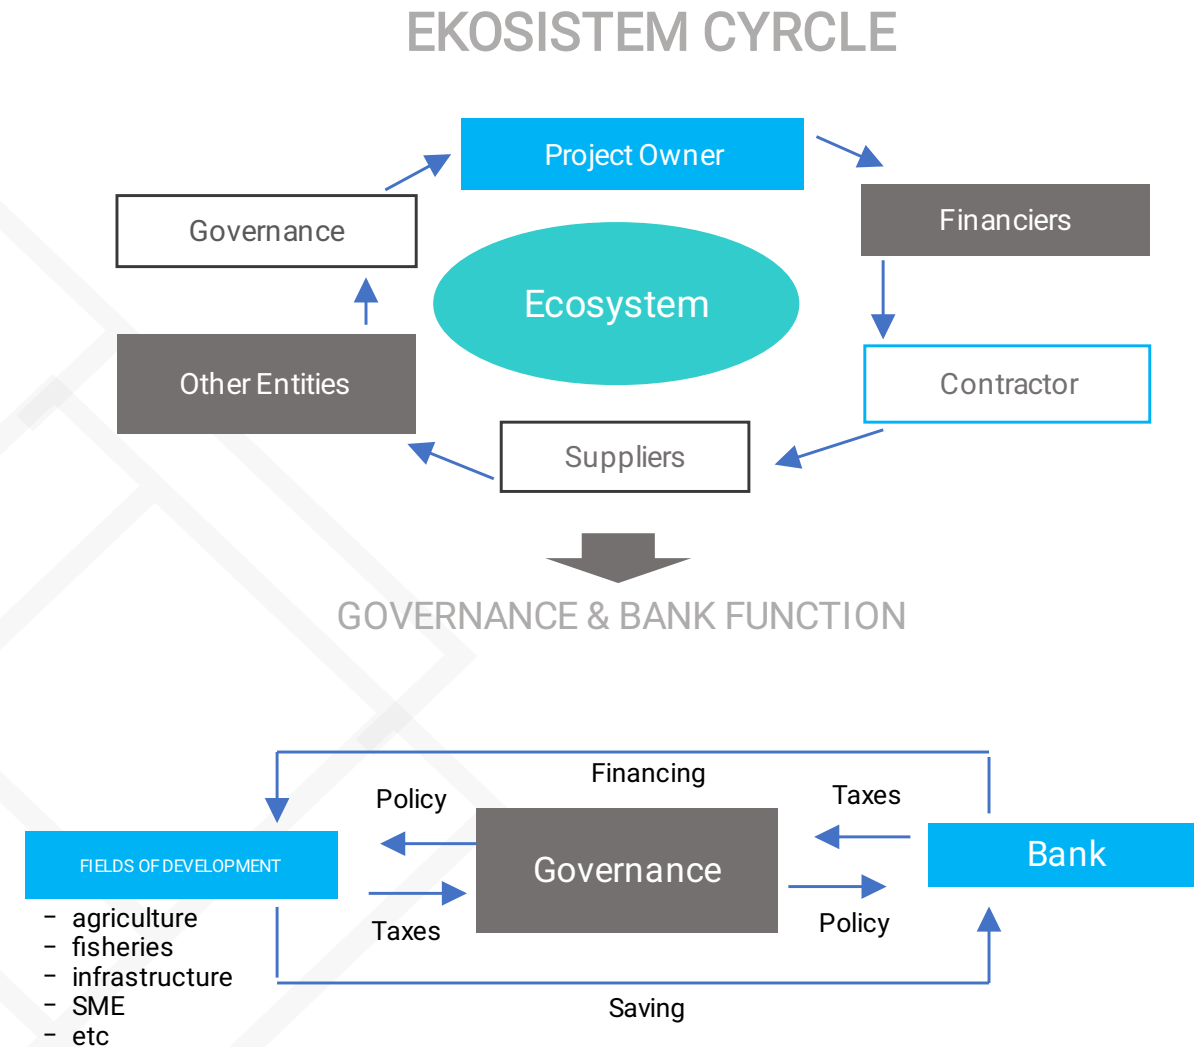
EKOSISTEM CYRCLE

Project Owner

Financiers

Governance

Ecosystem

Other Entities

Contractor

Suppliers

GOVERNANCE & BANK FUNCTION

Financing

Policy

Taxes

FIELDS OF DEVELOPMENT

Governance

Bank

- agriculture
- fisheries
- infrastructure
- SME
- etc

Taxes

Policy

Saving